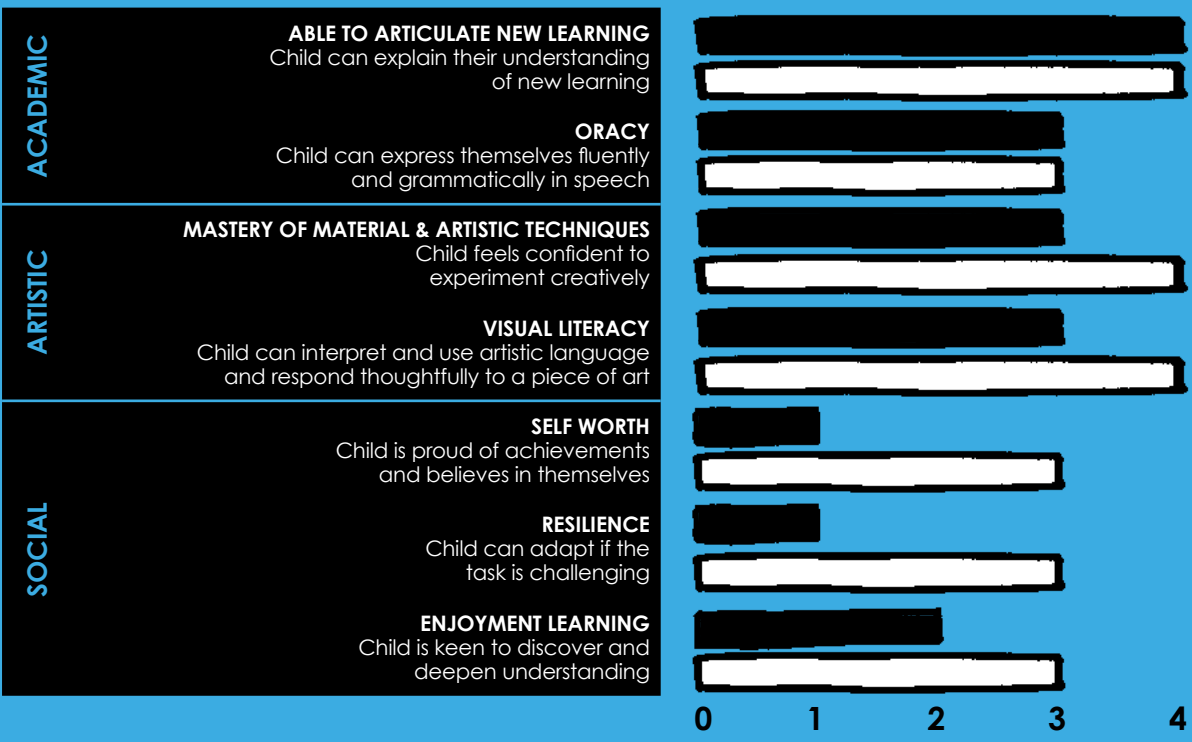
ACADEMIC

ABLE TO ARTICULATE NEW LEARNING
Child can explain their understanding of new learning

ORACY
Child can express themselves fluently and grammatically in speech

ARTISTIC

MASTERY OF MATERIAL & ARTISTIC TECHNIQUES
Child feels confident to experiment creatively

VISUAL LITERACY
Child can interpret and use artistic language and respond thoughtfully to a piece of art

SOCIAL

SELF WORTH
Child is proud of achievements and believes in themselves

RESILIENCE
Child can adapt if the task is challenging

ENJOYMENT LEARNING
Child is keen to discover and deepen understanding

0 1 2 3 4